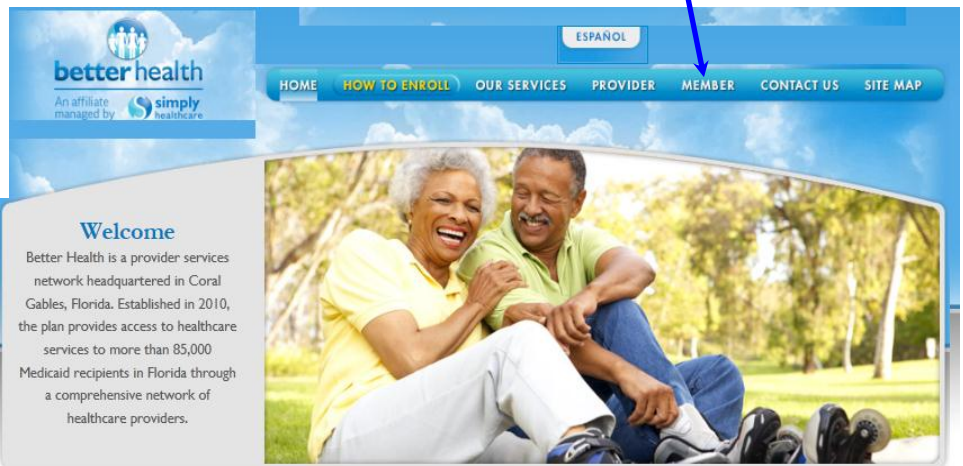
better health
An affiliate managed by simply healthcare

ESPAÑOL

HOME HOW TO ENROLL OUR SERVICES PROVIDER MEMBER CONTACT US SITE MAP

Welcome

Better Health is a provider services network headquartered in Coral Gables, Florida. Established in 2010, the plan provides access to healthcare services to more than 85,000 Medicaid recipients in Florida through a comprehensive network of healthcare providers.